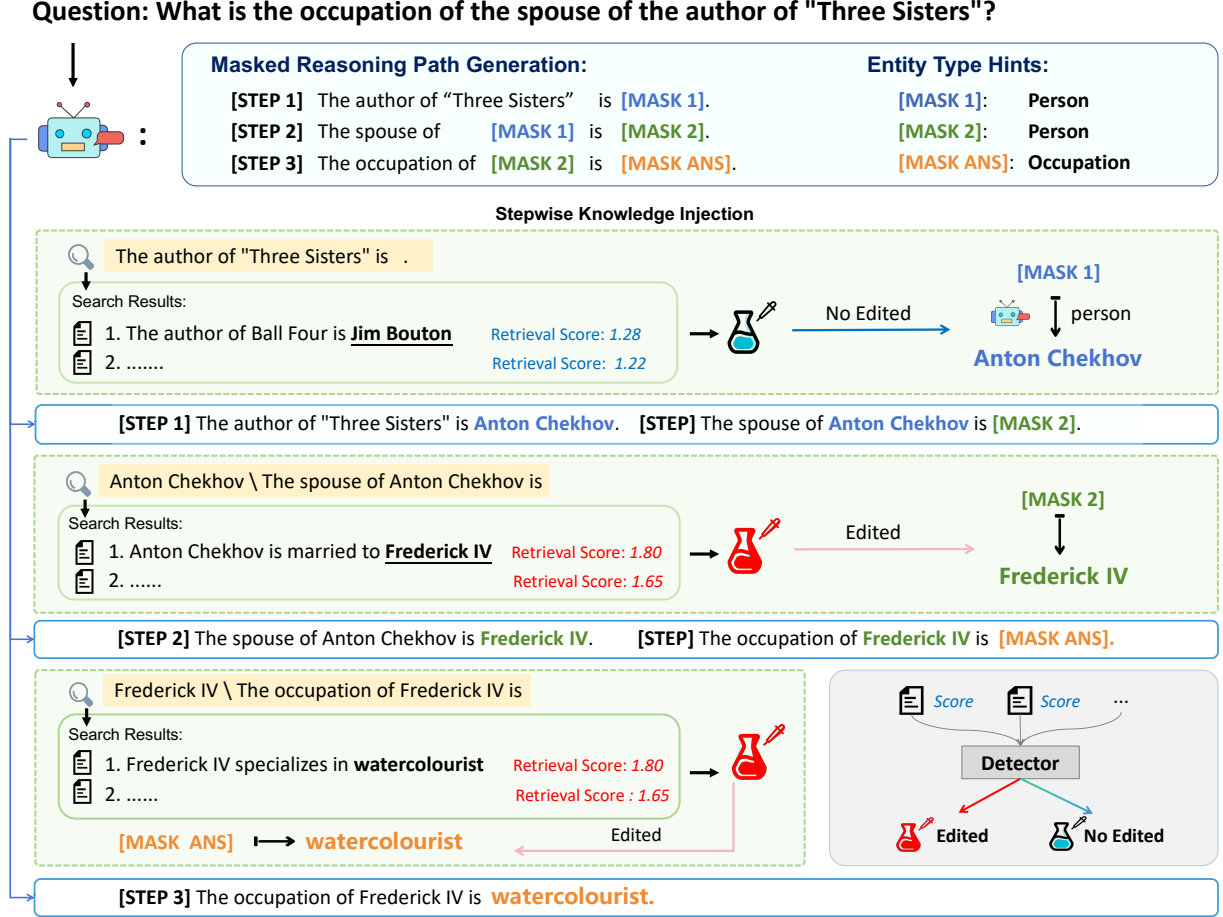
Question: What is the occupation of the spouse of the author of "Three Sisters"?

:

Masked Reasoning Path Generation:

[STEP 1] The author of “Three Sisters” is [MASK 1].
[STEP 2] The spouse of [MASK 1] is [MASK 2].
[STEP 3] The occupation of [MASK 2] is [MASK ANS].

Entity Type Hints:

[MASK 1]: Person
[MASK 2]: Person
[MASK ANS]: Occupation

Stepwise Knowledge Injection

The author of "Three Sisters" is .

Search Results:
1. The author of Ball Four is Jim Bouton Retrieval Score: 1.28
2. ....... Retrieval Score: 1.22

No Edited

[MASK 1]
person
Anton Chekhov

[STEP 1] The author of "Three Sisters" is Anton Chekhov. [STEP] The spouse of Anton Chekhov is [MASK 2].

Anton Chekhov \ The spouse of Anton Chekhov is

Search Results:
1. Anton Chekhov is married to Frederick IV Retrieval Score: 1.80
2. ...... Retrieval Score: 1.65

Edited

[MASK 2]
Frederick IV

[STEP 2] The spouse of Anton Chekhov is Frederick IV. [STEP] The occupation of Frederick IV is [MASK ANS].

Frederick IV \ The occupation of Frederick IV is

Search Results:
1. Frederick IV specializes in watercolourist Retrieval Score: 1.80
2. ...... Retrieval Score : 1.65

[MASK ANS] watercolourist

Edited

Score Score ...
Detector
Edited No Edited

[STEP 3] The occupation of Frederick IV is watercolourist.